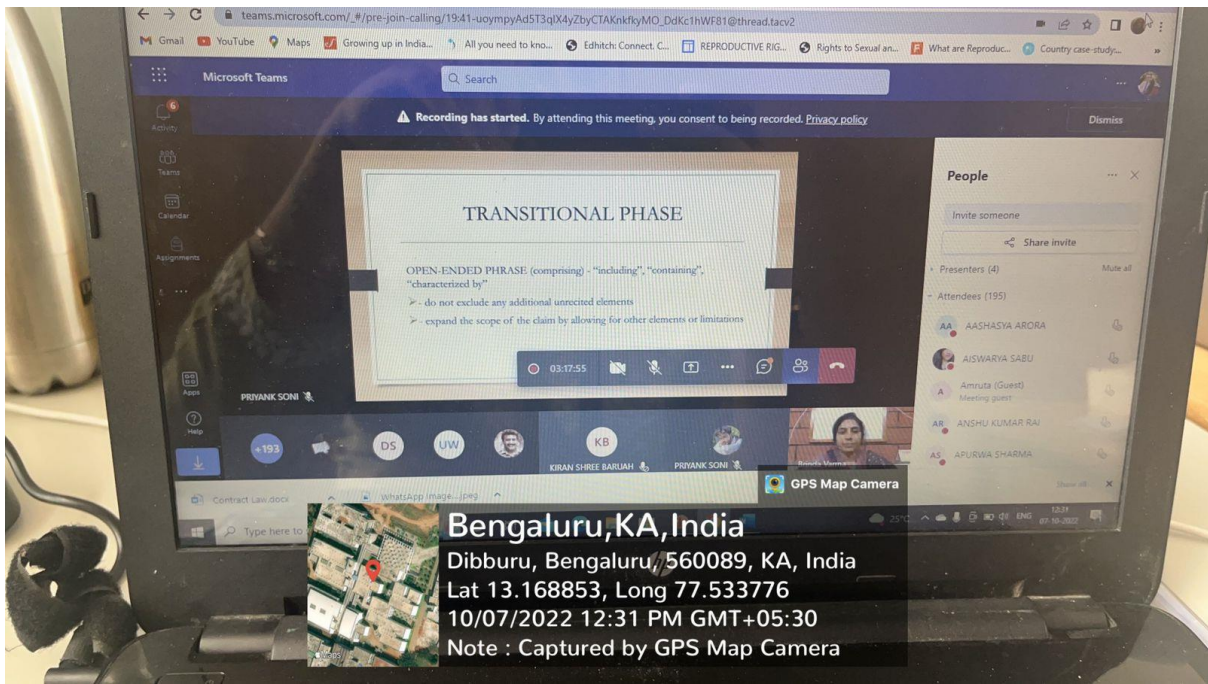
teams.microsoft.com/_#/pre-join-calling/19:41-uoympyAd5T3qIX4yZbyCTAKnkfkyMO_DdKc1hWF81@thread.tacv2

Gmail YouTube Maps Growing up in India... All you need to kno... Edhitch: Connect. C... REPRODUCTIVE RIG... Rights to Sexual an... What are Reproduc... Country case-study...

Microsoft Teams

Search

6
Activity

Teams

Calendar

Assignments

Recording has started. By attending this meeting, you consent to being recorded. Privacy policy

Dismiss

TRANSITIONAL PHASE

OPEN-ENDED PHRASE (comprising) - "including", "containing", "characterized by"

- do not exclude any additional unrecited elements

- expand the scope of the claim by allowing for other elements or limitations

03:17:55

PRIYANK SONI

Apps

Help

+193

DS

UW

KB

KIRAN SHREE BARUAH

PRIYANK SONI

People

Invite someone

Share invite

Presenters (4)

Mute all

Attendees (195)

AA AASHASYA ARORA

AISWARYA SABU

A Amruta (Guest) Meeting guest

AR ANSHU KUMAR RAI

AS APURWA SHARMA

Contract Law.docx

WhatsApp Image....jpeg

Type here to

GPS Map Camera

Bengaluru,KA,India

Dibburu, Bengaluru, 560089, KA, India

Lat 13.168853, Long 77.533776

10/07/2022 12:31 PM GMT+05:30

Note : Captured by GPS Map Camera

25°C ENG 12:31 07-10-2022